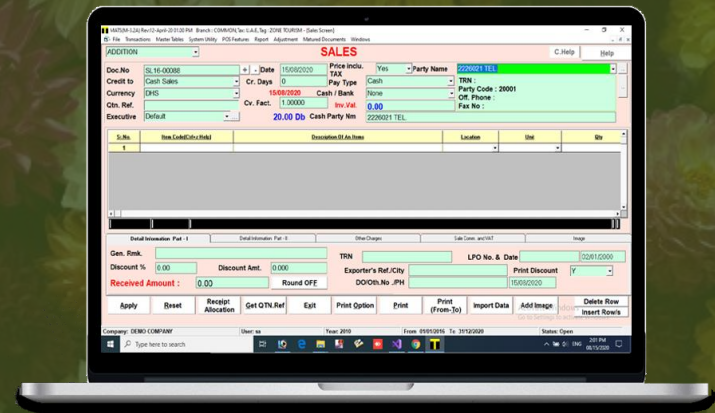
iMAT(M-5.2A) Rev.12-April-20 01:20 PM Branch : COMMON,Tax: U.A.E.,Tag: ZONE TOURISM - [Sales Screen]
File Transactions Master Tables System Utility POS Features Report Adjustment Matured Documents Windows

ADDITION
SALES
C.Help
Help

Doc.No SL16-00088 + - Date 15/08/2020
Price inclu. TAX Yes
Party Name 2226021 TEL
Credit to Cash Sales
Cr. Days 0
Pay Type Cash
TRN :
Party Code : 20001
Currency DHS
15/08/2020
Cash / Bank None
Off. Phone :
Qtn. Ref.
Cv. Fact. 1.00000
Inv.Val. 0.00
Fax No :
Executive Default
20.00 Db
Cash Party Nm 2226021 TEL

| Sr.No. | Item Code[Ctrl+c Help] | Description Of An Items | Location | Unit | Qty |
|---|---|---|---|---|---|
| 1 | | | | | |

Detail Information Part - I
Detail Information Part - II
Other Charges
Sale Comm. and VAT
Image

Gen. Rmk.
TRN
LPO No. & Date 02/01/2000
Discount % 0.00
Discount Amt. 0.000
Exporter's Ref./City
Print Discount Y
Received Amount : 0.00
Round OFF
DO/Oth.No. /PH
15/08/2020

Apply
Reset
Receipt Allocation
Get QTN.Ref
Exit
Print Option
Print
Print (From-To)
Import Data
Add Image
Delete Row
Insert Row/s

Company: DEMO COMPANY
User: sa
Year: 2010
From 01/01/2016 To 31/12/2020
Status: Open

Type here to search
ENG
2:01 PM
08/15/2020